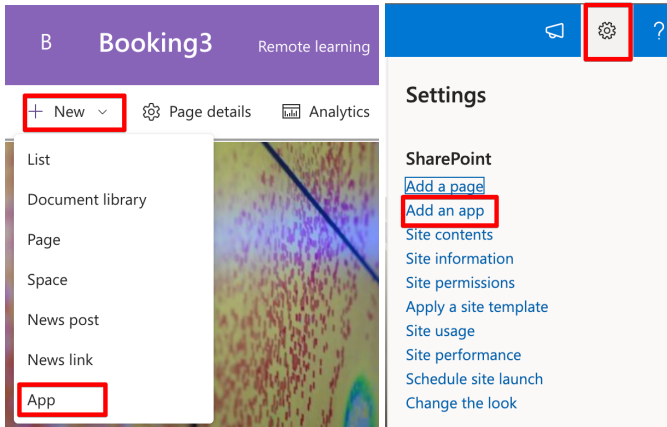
B Booking3 Remote learning

+ New

Page details

Analytics

List

Document library

Page

Space

News post

News link

App

?

Settings

SharePoint

Add a page

Add an app

Site contents

Site information

Site permissions

Apply a site template

Site usage

Site performance

Schedule site launch

Change the look